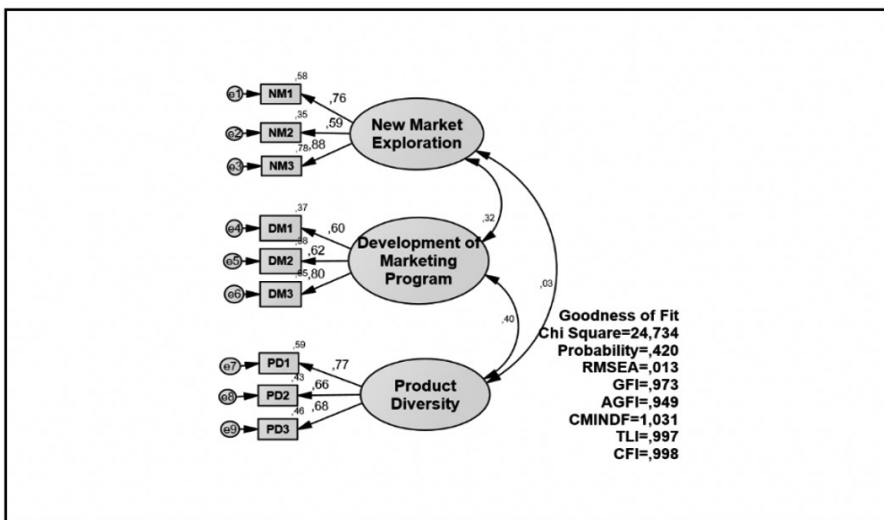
e1 NM1 ,58 ,76
e2 NM2 ,35 ,59
e3 NM3 ,78 ,88
New Market Exploration

e4 DM1 ,37 ,60
e5 DM2 ,38 ,62
e6 DM3 ,65 ,80
Development of Marketing Program

,32
,03
,40

e7 PD1 ,59 ,77
e8 PD2 ,43 ,66
e9 PD3 ,46 ,68
Product Diversity

Goodness of Fit
Chi Square=24,734
Probability=,420
RMSEA=,013
GFI=,973
AGFI=,949
CMINDF=1,031
TLI=,997
CFI=,998